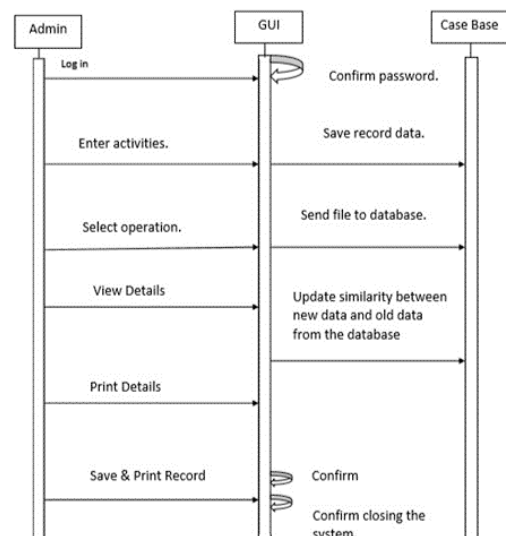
Admin

GUI

Case Base

Log in

Confirm password.

Enter activities.

Save record data.

Select operation.

Send file to database.

View Details

Update similarity between new data and old data from the database

Print Details

Save & Print Record

Confirm

Confirm closing the system